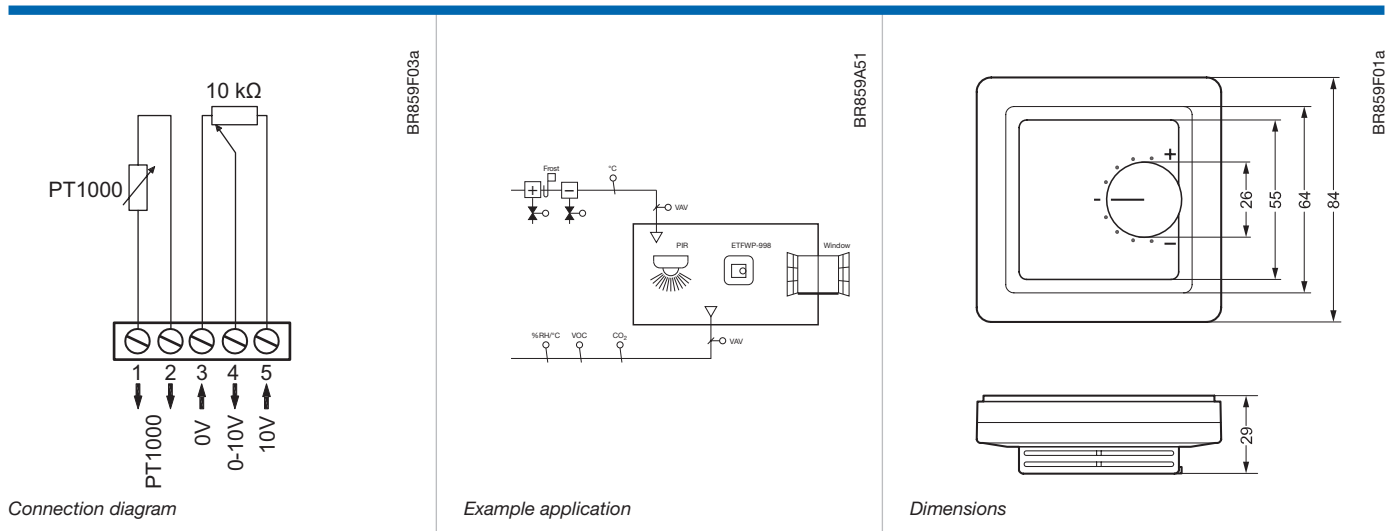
BR859F03a

10 kΩ

PT1000

1 2 3 4 5

PT1000 0V 0-10V 10V

Connection diagram

BR859A51

Frost

°C

VAV

PIR

ETFWP-998

Window

%RH/°C

VOC

$CO_2$

VAV

Example application

BR859F01a

+

-

−

26

55

64

84

29

Dimensions